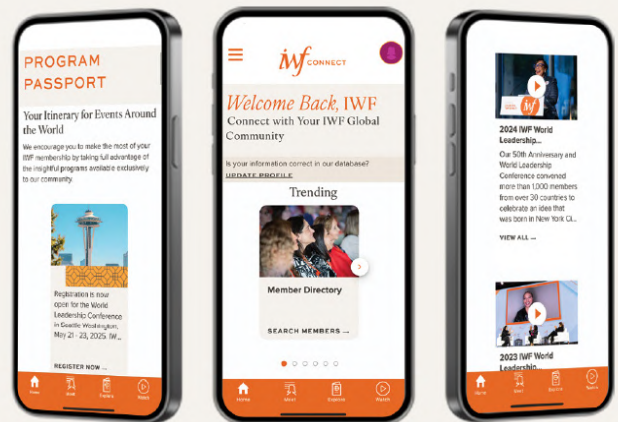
PROGRAM PASSPORT

Your Itinerary for Events Around the World

We encourage you to make the most of your IWF membership by taking full advantage of the insightful programs available exclusively to our community.

Registration is now open for the World Leadership Conference in Seattle Washington, May 21 - 23, 2025. IWF...

REGISTER NOW →

Home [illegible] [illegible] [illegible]

IWF CONNECT

Welcome Back, IWF

Connect with Your IWF Global Community

Is your information correct in our database?

UPDATE PROFILE

Trending

Member Directory

SEARCH MEMBERS →

Home About Events Watch

2024 IWF World Leadership...

Our 50th Anniversary and World Leadership Conference convened more than 1,000 members from over 30 countries to celebrate an idea that was born in New York Ci...

VIEW ALL →

2023 IWF World Leadership...

Home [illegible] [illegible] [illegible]